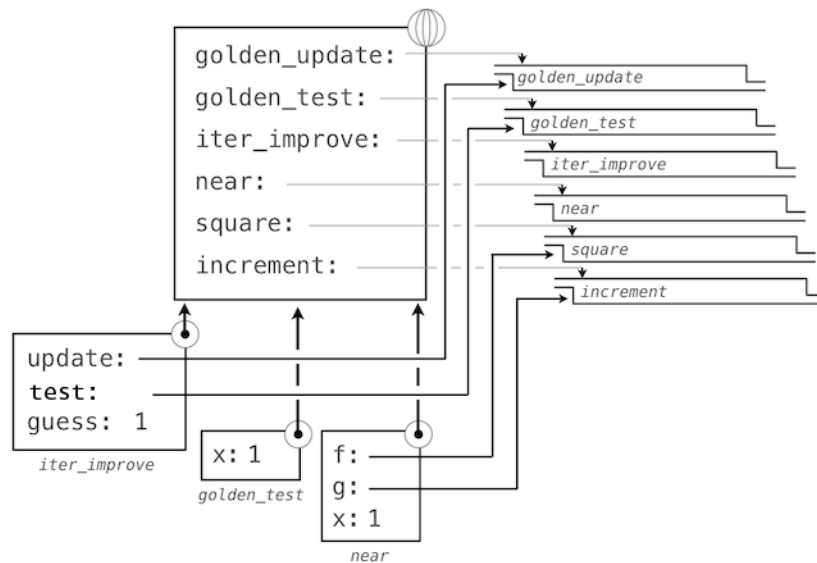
golden_update:
golden_test:
iter_improve:
near:
square:
increment:

golden_update
golden_test
iter_improve
near
square
increment

update:
test:
guess: 1
iter_improve

x: 1
golden_test

f:
g:
x: 1
near